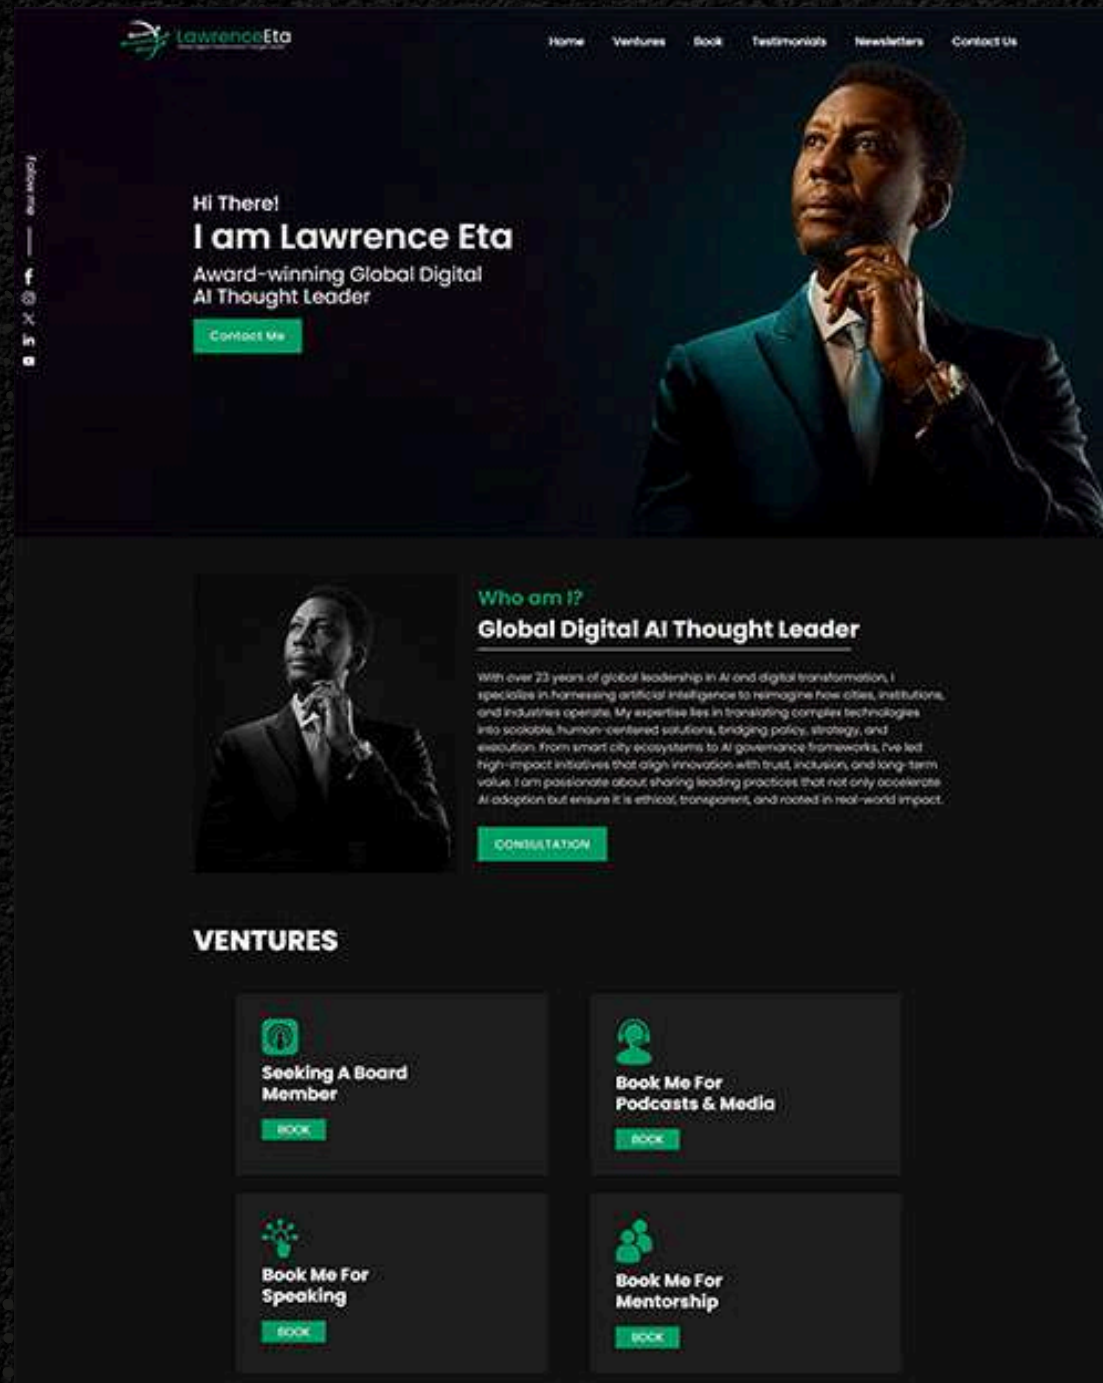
LawrenceEta
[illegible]

Home Ventures Book Testimonials Newsletters Contact Us

Follow me

Hi There!
I am Lawrence Eta
Award-winning Global Digital AI Thought Leader

Contact Me

Who am I?
Global Digital AI Thought Leader

With over 23 years of global leadership in AI and digital transformation, I specialize in harnessing artificial intelligence to reimagine how cities, institutions, and industries operate. My expertise lies in translating complex technologies into scalable, human-centered solutions, bridging policy, strategy, and execution. From smart city ecosystems to AI governance frameworks, I've led high-impact initiatives that align innovation with trust, inclusion, and long-term value. I am passionate about sharing leading practices that not only accelerate AI adoption but ensure it is ethical, transparent, and rooted in real-world impact.

CONSULTATION

VENTURES

Seeking A Board Member
BOOK

Book Me For Podcasts & Media
BOOK

Book Me For Speaking
BOOK

Book Me For Mentorship
BOOK